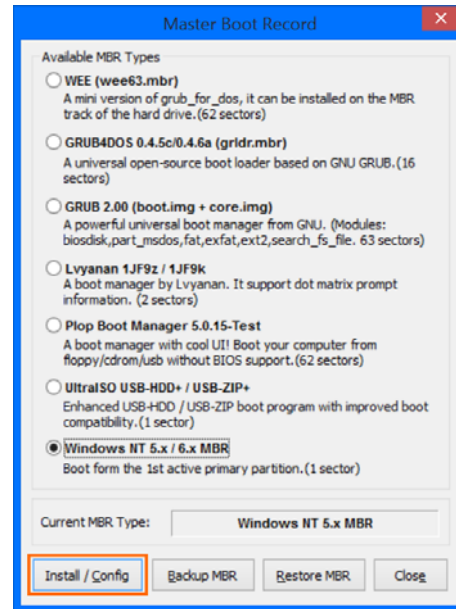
Master Boot Record

Available MBR Types

WEE (wee63.mbr)
A mini version of grub_for_dos, it can be installed on the MBR track of the hard drive.(62 sectors)

GRUB4DOS 0.4.5c/0.4.6a (grldr.mbr)
A universal open-source boot loader based on GNU GRUB.(16 sectors)

GRUB 2.00 (boot.img + core.img)
A powerful universal boot manager from GNU. (Modules: biosdisk,part_msdos,fat,exfat,ext2,search_fs_file. 63 sectors)

Lvyanan 1JF9z / 1JF9k
A boot manager by Lvyanan. It support dot matrix prompt information. (2 sectors)

Plop Boot Manager 5.0.15-Test
A boot manager with cool UI! Boot your computer from floppy/cdrom/usb without BIOS support.(62 sectors)

UltraISO USB-HDD+ / USB-ZIP+
Enhanced USB-HDD / USB-ZIP boot program with improved boot compatibility.(1 sector)

Windows NT 5.x / 6.x MBR
Boot form the 1st active primary partition.(1 sector)

Current MBR Type: Windows NT 5.x MBR

Install / Config
Backup MBR
Restore MBR
Close